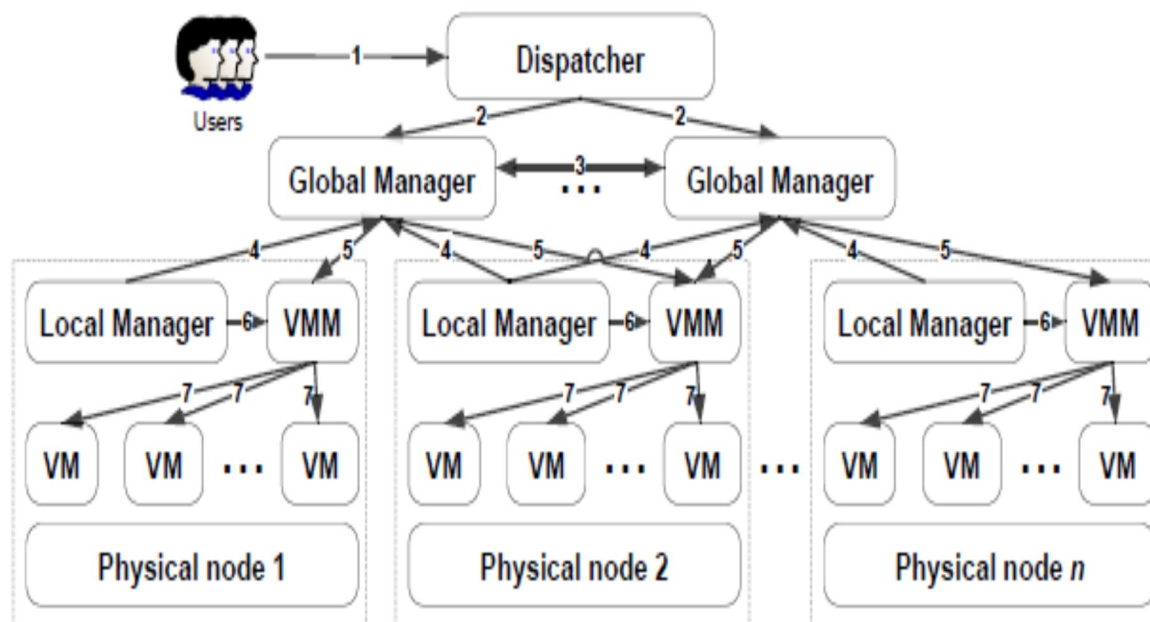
Users
1
Dispatcher
2
2
Global Manager
3
...
Global Manager
4
5
4
5
4
5
4
5
Local Manager
6
VMM
7
7
7
VM
VM
...
VM
Physical node 1
Local Manager
6
VMM
7
7
7
VM
VM
...
VM
Physical node 2
...
Local Manager
6
VMM
7
7
7
VM
VM
...
VM
Physical node $n$